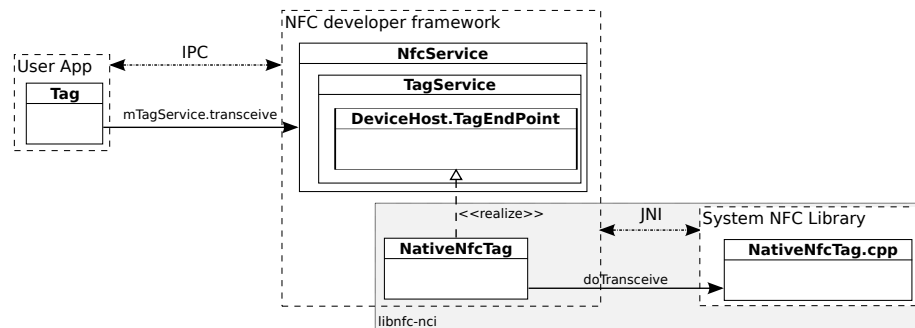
NFC developer framework

User App

IPC

Tag

mTagService.transceive

NfcService

TagService

DeviceHost.TagEndPoint

<<realize>>

JNI

System NFC Library

NativeNfcTag

NativeNfcTag.cpp

doTransceive

libnfc-nci